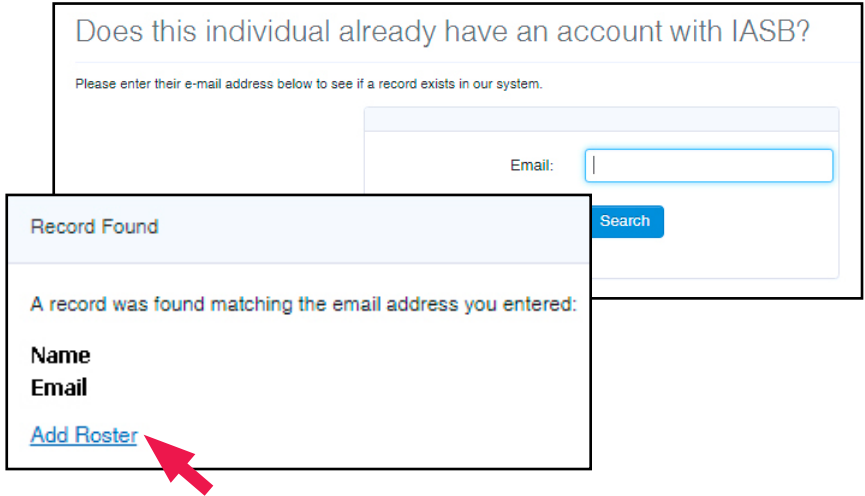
Does this individual already have an account with IASB?

Please enter their e-mail address below to see if a record exists in our system.

Email:

Search

Record Found

A record was found matching the email address you entered:

Name
Email

Add Roster